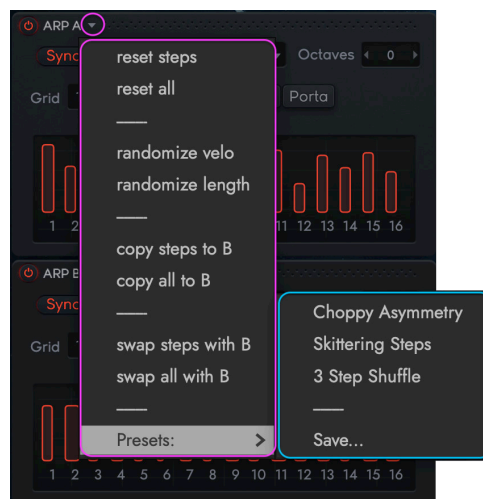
ARP A
Sync
Octaves 0
Grid
Porta
1 2
11 12 13 14 15 16
ARP B
Sync
Grid
1 2 3 4 5 6 7 8 9 10 11 12 13 14 15 16

reset steps
reset all
——
randomize velo
randomize length
——
copy steps to B
copy all to B
——
swap steps with B
swap all with B
——
Presets: >

Choppy Asymmetry
Skittering Steps
3 Step Shuffle
——
Save...